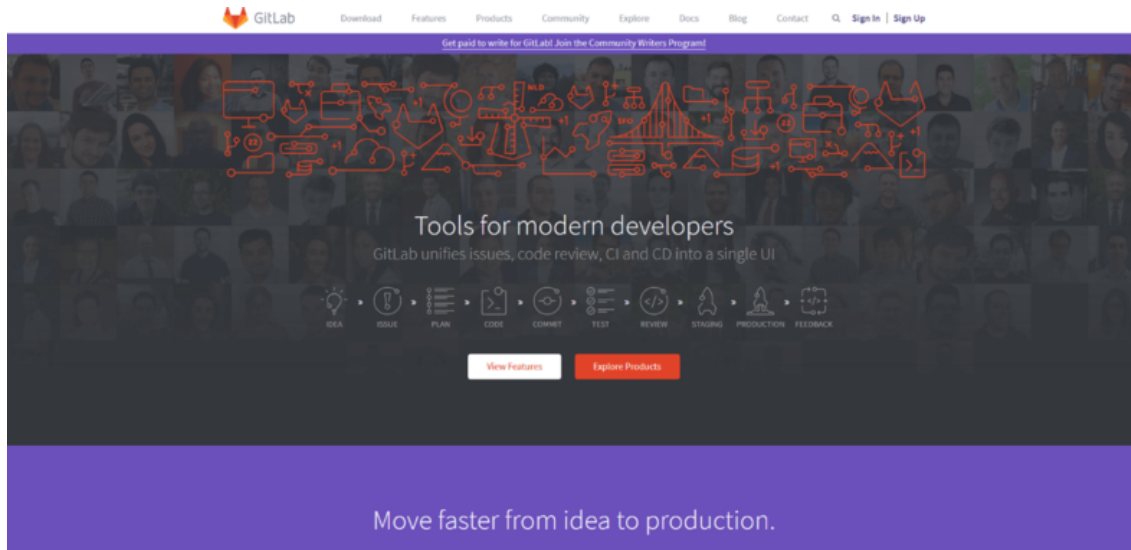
GitLab Download Features Products Community Explore Docs Blog Contact Sign In | Sign Up

Get paid to write for GitLab! Join the Community Writers Program!

Tools for modern developers

GitLab unifies issues, code review, CI and CD into a single UI

IDEA ISSUE PLAN CODE COMMIT TEST REVIEW STAGING PRODUCTION FEEDBACK

View Features Explore Products

Move faster from idea to production.